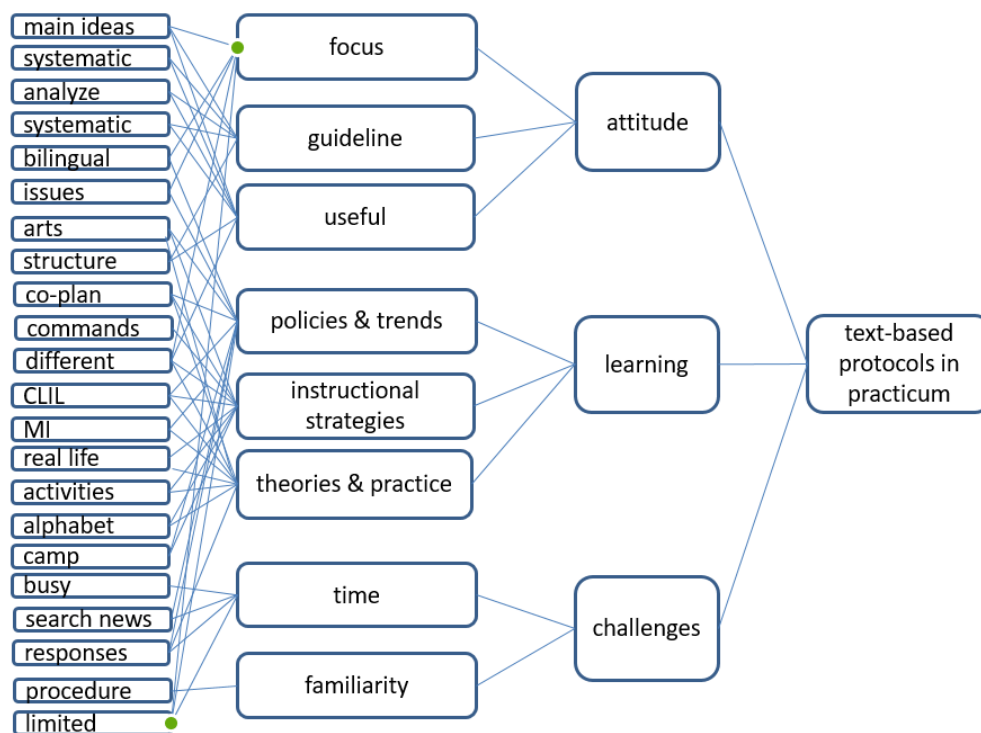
main ideas
systematic
analyze
systematic
bilingual
issues
arts
structure
co-plan
commands
different
CLIL
MI
real life
activities
alphabet
camp
busy
search news
responses
procedure
limited

focus
guideline
useful
policies & trends
instructional strategies
theories & practice
time
familiarity

attitude
learning
challenges

text-based protocols in practicum